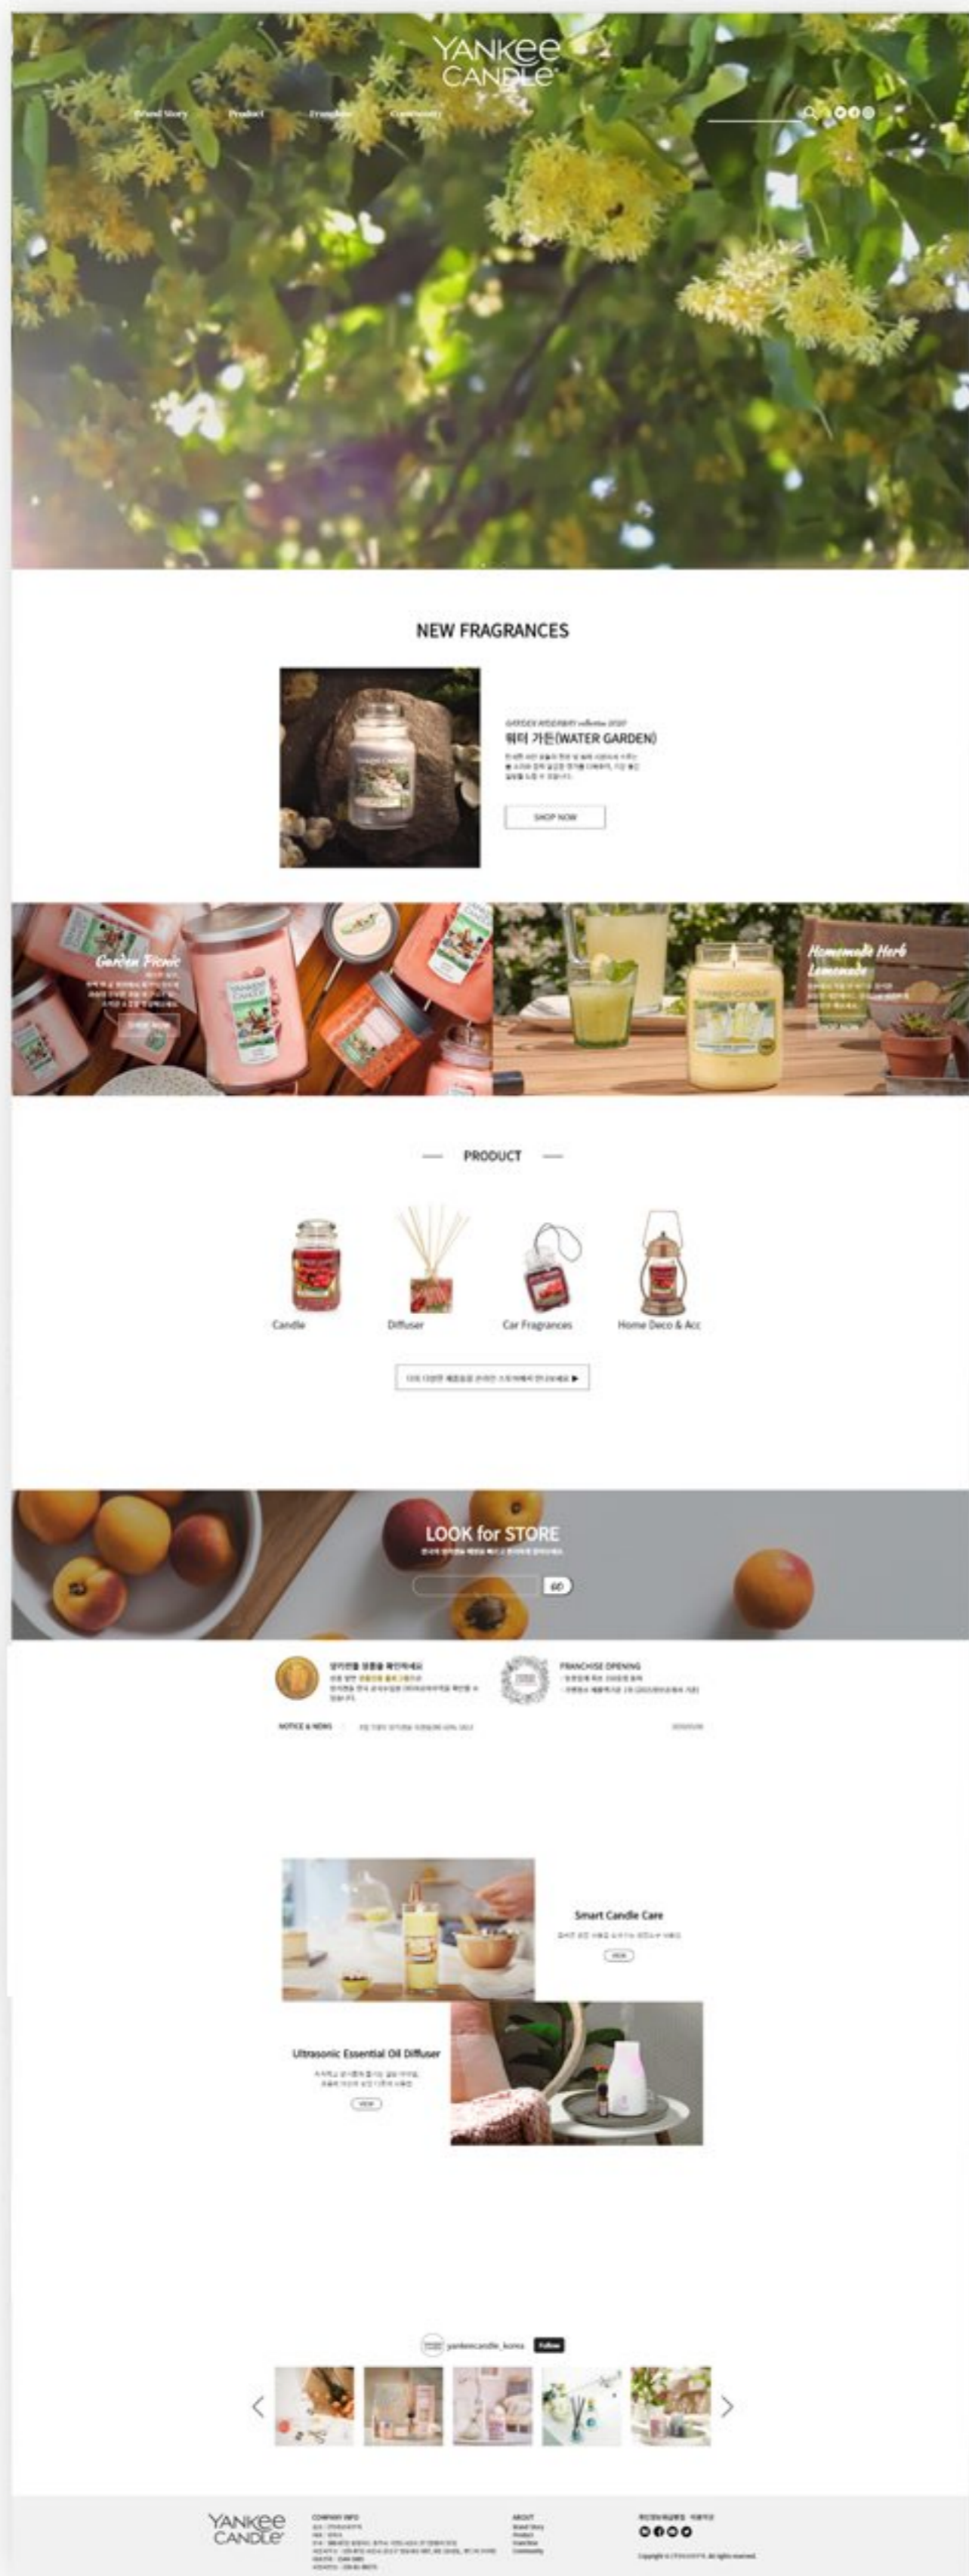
YANKEE CANDLE

Brand Story Product Franchise Community

NEW FRAGRANCES

GARDEN HIDEAWAY collection 2020

워터 가든(WATER GARDEN)

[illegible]

SHOP NOW

Garden Picnic

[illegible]

SHOP NOW

Homemade Herb Lemonade

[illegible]

SHOP NOW

PRODUCT

Candle

Diffuser

Car Fragrances

Home Deco & Acc

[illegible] ▶

LOOK for STORE

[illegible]

GO

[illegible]

FRANCHISE OPENING

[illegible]

NOTICE & NEWS

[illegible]

Smart Candle Care

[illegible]

VIEW

Ultrasonic Essential Oil Diffuser

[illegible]

VIEW

yankeecandle_korea Follow

YANKEE CANDLE

COMPANY INFO

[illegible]

ABOUT

Brand Story
Product
Franchise
Community

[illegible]

Copyright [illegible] All rights reserved.